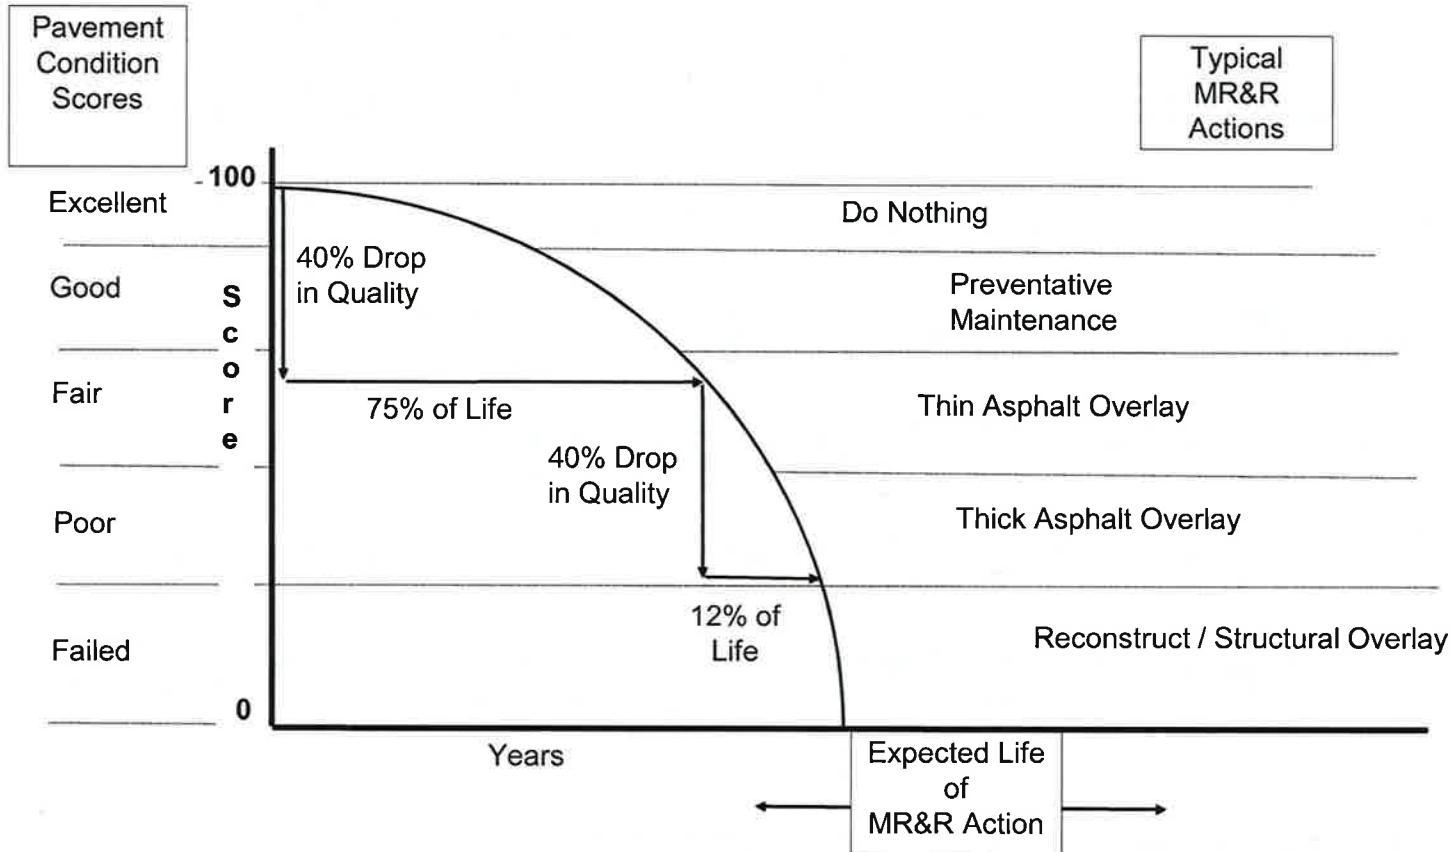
Pavement Condition Scores

Typical MR&R Actions

100

Excellent

Do Nothing

40% Drop in Quality

Good

Score

Preventative Maintenance

Fair

75% of Life

Thin Asphalt Overlay

40% Drop in Quality

Poor

Thick Asphalt Overlay

12% of Life

Failed

Reconstruct / Structural Overlay

0

Years

Expected Life of MR&R Action